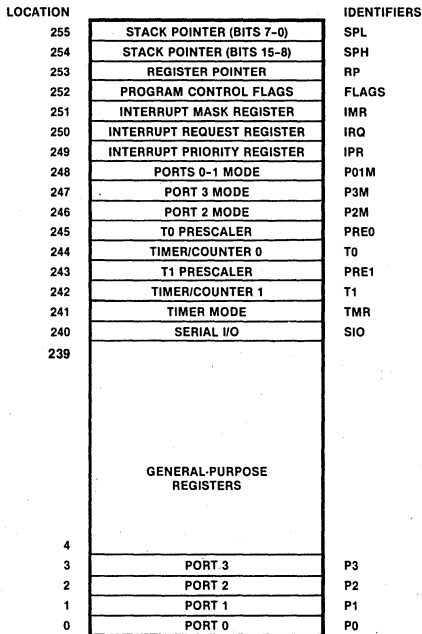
| LOCATION | | IDENTIFIERS |
|---|---|---|
| 255 | STACK POINTER (BITS 7-0) | SPL |
| 254 | STACK POINTER (BITS 15-8) | SPH |
| 253 | REGISTER POINTER | RP |
| 252 | PROGRAM CONTROL FLAGS | FLAGS |
| 251 | INTERRUPT MASK REGISTER | IMR |
| 250 | INTERRUPT REQUEST REGISTER | IRQ |
| 249 | INTERRUPT PRIORITY REGISTER | IPR |
| 248 | PORTS 0-1 MODE | P01M |
| 247 | PORT 3 MODE | P3M |
| 246 | PORT 2 MODE | P2M |
| 245 | T0 PRESCALER | PRE0 |
| 244 | TIMER/COUNTER 0 | T0 |
| 243 | T1 PRESCALER | PRE1 |
| 242 | TIMER/COUNTER 1 | T1 |
| 241 | TIMER MODE | TMR |
| 240 | SERIAL I/O | SIO |
| 239 | | |
| | GENERAL-PURPOSE REGISTERS | |
| 4 | | |
| 3 | PORT 3 | P3 |
| 2 | PORT 2 | P2 |
| 1 | PORT 1 | P1 |
| 0 | PORT 0 | P0 |